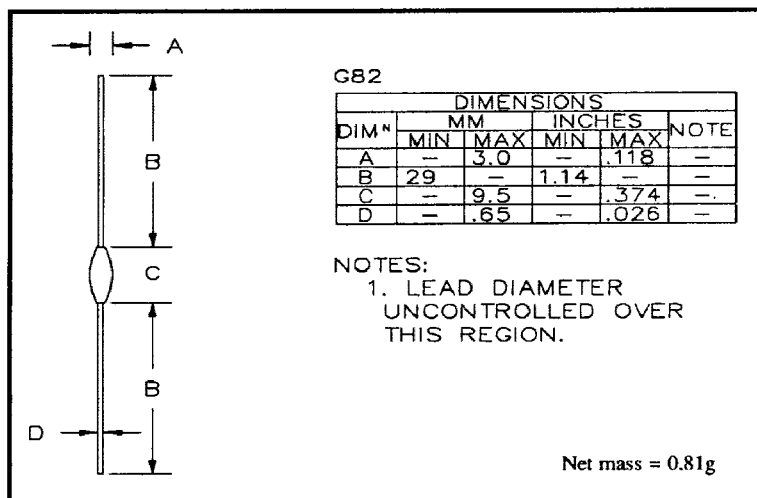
A

B

C

B

D

G82

| DIMENSIONS | | | | | |
|---|---|---|---|---|---|
| DIMᴺ | MM | | INCHES | | NOTE |
| | MIN | MAX | MIN | MAX | |
| A | — | 3.0 | — | .118 | — |
| B | 29 | — | 1.14 | — | — |
| C | — | 9.5 | — | .374 | — |
| D | — | .65 | — | .026 | — |

NOTES:
1. LEAD DIAMETER UNCONTROLLED OVER THIS REGION.

Net mass = 0.81g